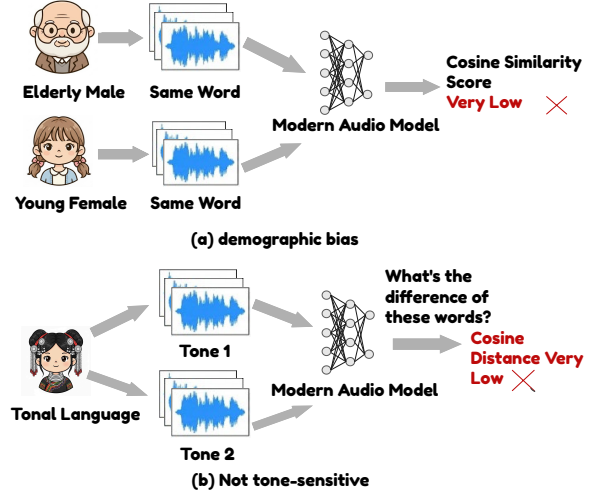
Elderly Male

Same Word

Cosine Similarity Score

Very Low

Modern Audio Model

Young Female

Same Word

(a) demographic bias

What's the difference of these words?

Tone 1

Cosine Distance Very Low

Modern Audio Model

Tonal Language

Tone 2

(b) Not tone-sensitive